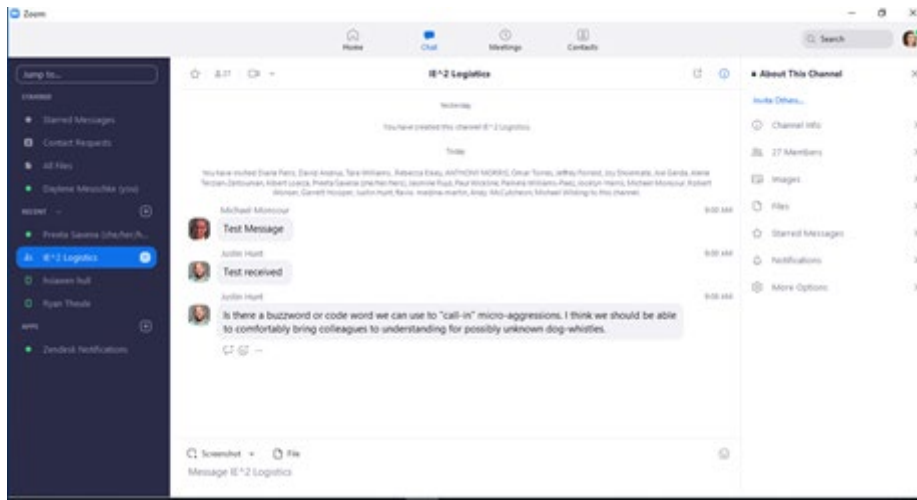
Zoom

Home
Chat
Meetings
Contacts

Search

Jump to...

STARRED

Starred Messages

Contact Requests

All Files

Daylene Meuschke (you)

RECENT

Presta Savana (she/her/h...

IE^2 Logistics

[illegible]

Ryan Theule

APPS

Zendesk Notifications

IE^2 Logistics

Yesterday

You have created this channel IE^2 Logistics

Today

You have invited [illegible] to this channel.

Michael Monsour
9:00 AM
Test Message

Justin Hunt
9:00 AM
Test received

Justin Hunt
9:00 AM
Is there a buzzword or code word we can use to "call-in" micro-aggressions. I think we should be able to comfortably bring colleagues to understanding for possibly unknown dog-whistles.

Screenshot
File

Message IE^2 Logistics

About This Channel

Invite Others...

Channel Info

27 Members

Images

Files

Starred Messages

Notifications

More Options